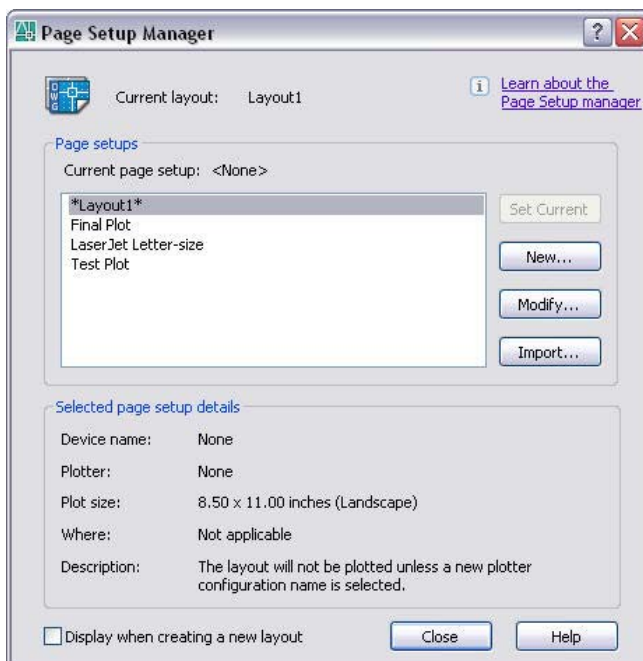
Page Setup Manager

Current layout: Layout1

Learn about the Page Setup manager

Page setups

Current page setup: <None>

*Layout1*
Final Plot
LaserJet Letter-size
Test Plot

Set Current

New...

Modify...

Import...

Selected page setup details

Device name: None

Plotter: None

Plot size: 8.50 x 11.00 inches (Landscape)

Where: Not applicable

Description: The layout will not be plotted unless a new plotter configuration name is selected.

Display when creating a new layout

Close

Help